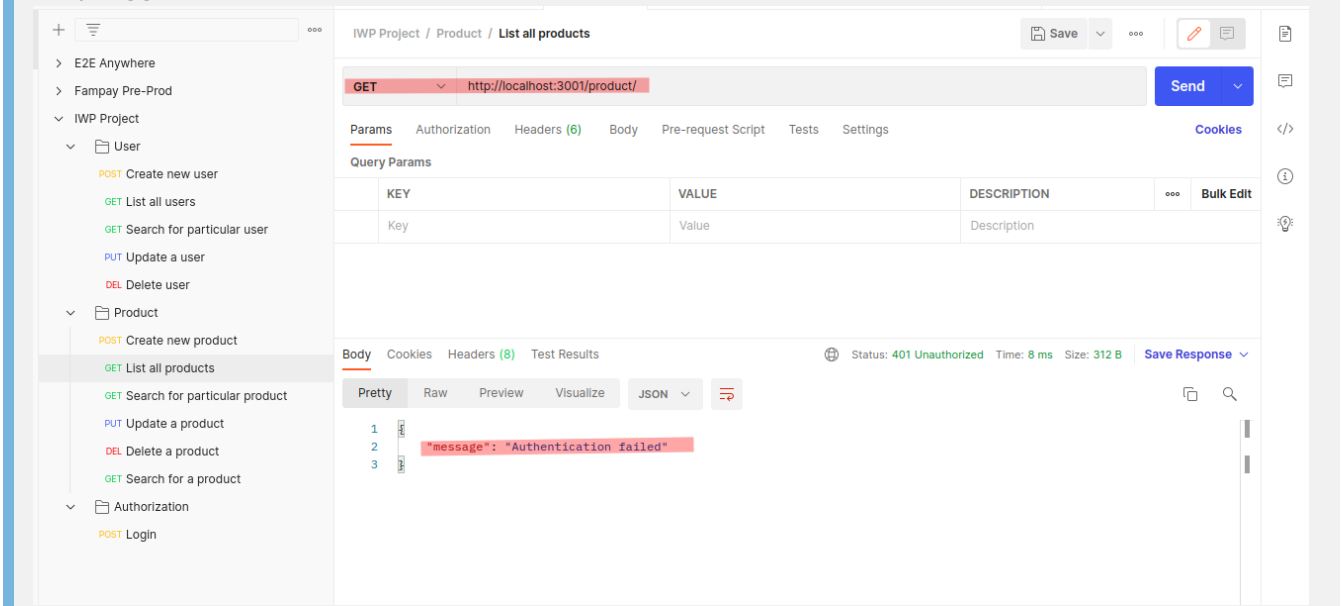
+ ooo

> E2E Anywhere
> Fampay Pre-Prod
IWP Project
User
POST Create new user
GET List all users
GET Search for particular user
PUT Update a user
DEL Delete user
Product
POST Create new product
GET List all products
GET Search for particular product
PUT Update a product
DEL Delete a product
GET Search for a product
Authorization
POST Login

IWP Project / Product / List all products

Save ooo

GET http://localhost:3001/product/

Send

Params Authorization Headers (6) Body Pre-request Script Tests Settings Cookies

Query Params

| | KEY | VALUE | DESCRIPTION | ooo Bulk Edit |
|---|---|---|---|---|
| | Key | Value | Description | |

Body Cookies Headers (8) Test Results Status: 401 Unauthorized Time: 8 ms Size: 312 B Save Response

Pretty Raw Preview Visualize JSON

1 {
2 "message": "Authentication failed"
3 }